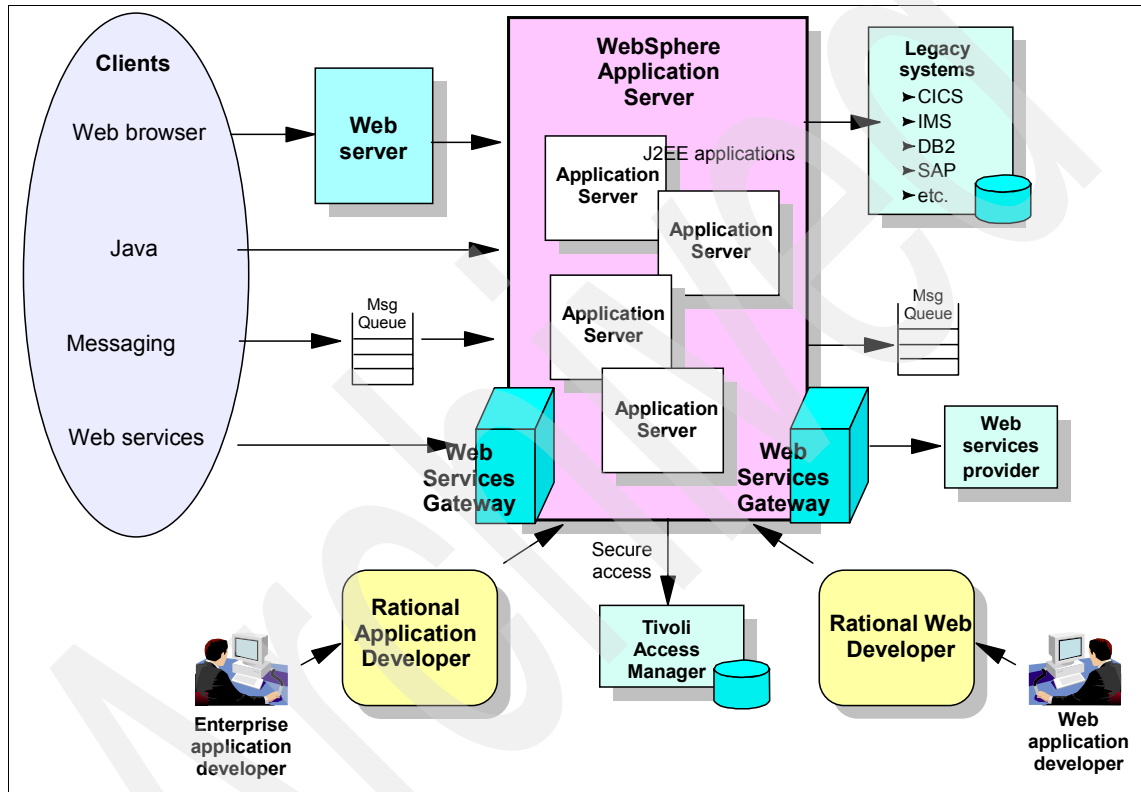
Clients

Web browser

Java

Messaging

Web services

Web server

Msg Queue

WebSphere Application Server

J2EE applications

Application Server

Application Server

Application Server

Application Server

Web Services Gateway

Web Services Gateway

Legacy systems
➤CICS
➤IMS
➤DB2
➤SAP
➤etc.

Msg Queue

Web services provider

Secure access

Rational Application Developer

Tivoli Access Manager

Rational Web Developer

Enterprise application developer

Web application developer

Archived